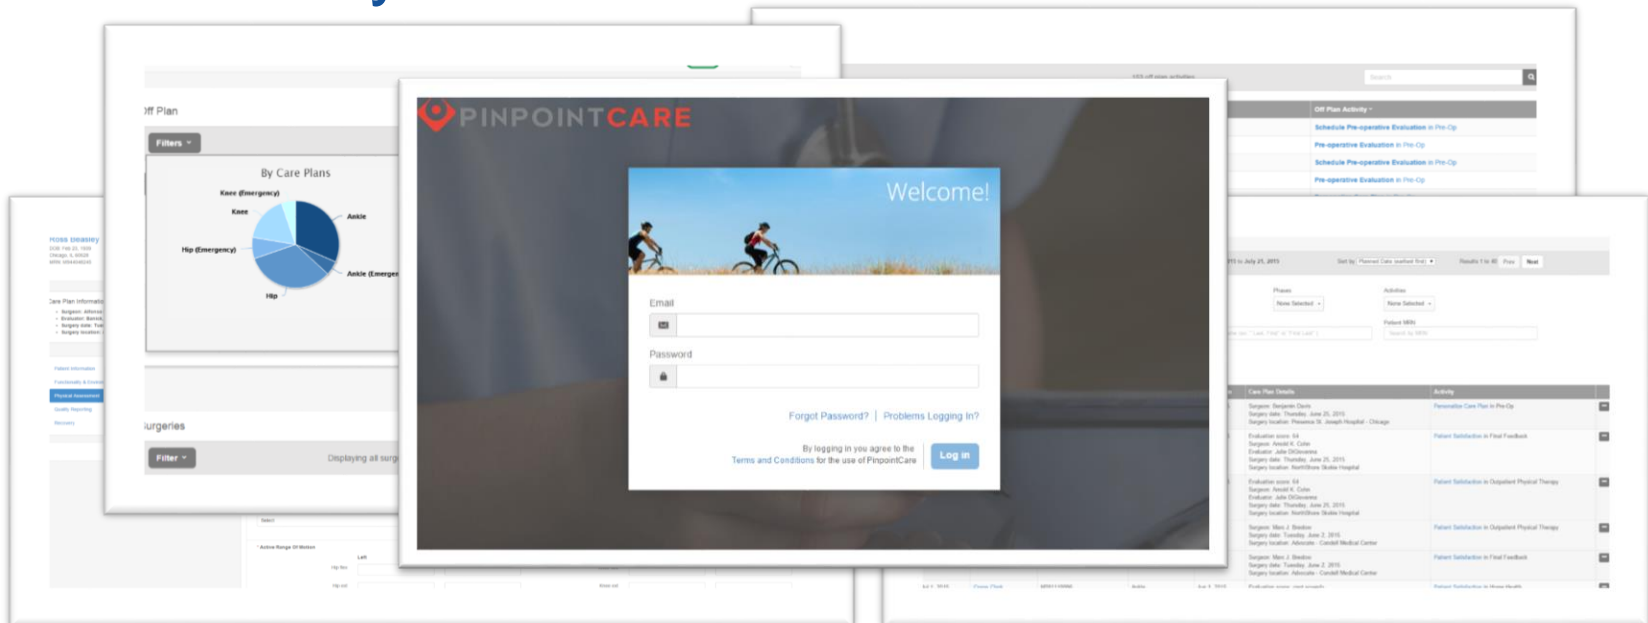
PINPOINTCARE

Welcome!

Email

Password

Forgot Password? | Problems Logging In?

By logging in you agree to the Terms and Conditions for the use of PinpointCare

Log in

ff Plan

Filters

By Care Plans

Knee (Emergency)

Knee

Ankle

Hip (Emergency)

Ankle (Emerge

Hip

urgeries

Filter

Displaying all surg

Ross Beasley

are Plan Informati

Off Plan Activity

Schedule Pre-operative Evaluation in Pre-Op

Pre-operative Evaluation in Pre-Op

Schedule Pre-operative Evaluation in Pre-Op

Pre-operative Evaluation in Pre-Op

Care Plan Details

Activity

Personalize Care Plan in Pre-Op

Patient Satisfaction in Final Feedback

Patient Satisfaction in Outpatient Physical Therapy

Patient Satisfaction in Outpatient Physical Therapy

Patient Satisfaction in Final Feedback

Active Range Of Motion